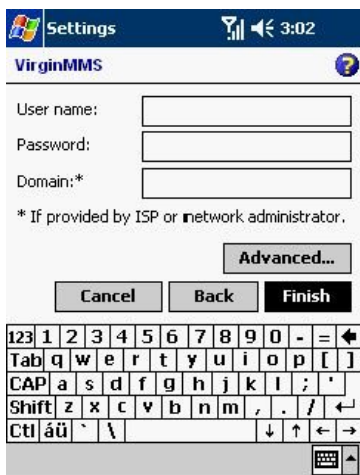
Settings 3:02

VirginMMS

User name:

Password:

Domain:*

* If provided by ISP or network administrator.

Advanced...

Cancel Back Finish

123 1 2 3 4 5 6 7 8 9 0 - =
Tab q w e r t y u i o p [ ]
CAP a s d f g h j k l ; '
Shift z x c v b n m , . /
Ctl áü ` \